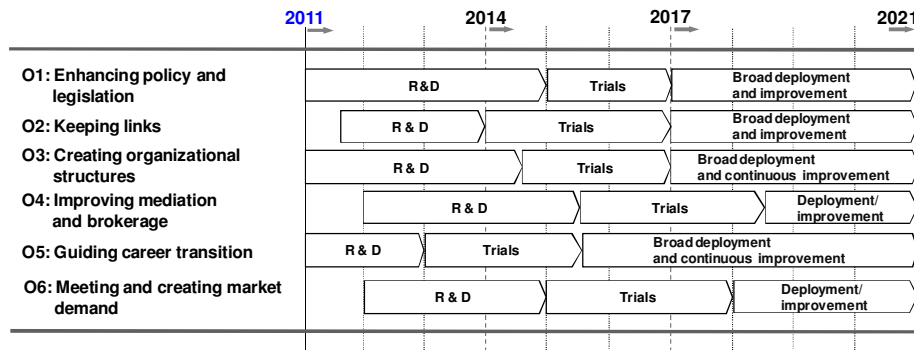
2011 2014 2017 2021

O1: Enhancing policy and legislation
R&D
Trials
Broad deployment and improvement

O2: Keeping links
R & D
Trials
Broad deployment and improvement

O3: Creating organizational structures
R & D
Trials
Broad deployment and continuous improvement

O4: Improving mediation and brokerage
R & D
Trials
Deployment/ improvement

O5: Guiding career transition
R & D
Trials
Broad deployment and continuous improvement

O6: Meeting and creating market demand
R & D
Trials
Deployment/ improvement